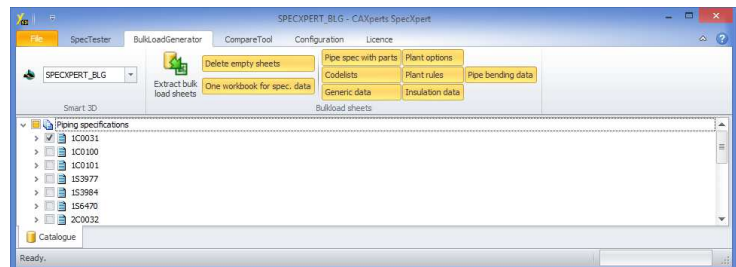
SPECXPERT_BLG - CAXperts SpecXpert

File
SpecTester
BulkLoadGenerator
CompareTool
Configuration
Licence

SPECXPERT_BLG
Smart 3D

Extract bulk load sheets
Delete empty sheets
One workbook for spec. data
Pipe spec with parts
Codelists
Generic data
Plant options
Plant rules
Insulation data
Pipe bending data
Bulkload sheets

Piping specifications
1C0031
1C0100
1C0101
1S3977
1S3984
1S6470
2C0032

Catalogue

Ready.